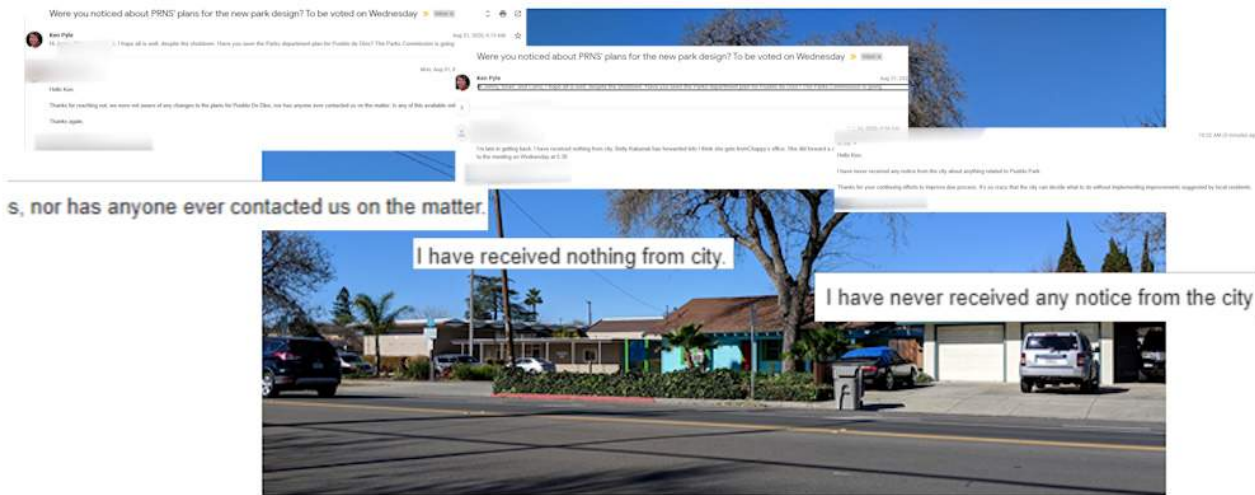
Were you noticed about PRNS' plans for the new park design? To be voted on Wednesday

Ken Pyle

Hi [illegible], I hope all is well, despite the shutdown. Have you seen the Parks department plans for Pueblo de Oro? The Parks Commission is going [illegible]

Hello Ken,

Thanks for reaching out, we were not aware of any changes to the plans for Pueblo De Oro, nor has anyone ever contacted us on the matter. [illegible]

Thanks again.

Were you noticed about PRNS' plans for the new park design? To be voted on Wednesday

Ken Pyle

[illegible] I hope all is well, despite the shutdown. Have you seen the Parks department plans for Pueblo de Oro? The Parks Commission is going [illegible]

I'm late in getting back. I have received nothing from city. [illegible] has forwarded info I think she gets from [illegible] office. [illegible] to the meeting on Wednesday at 5:30

Hello Ken,

I have never received any notice from the city about anything related to Pueblo Park.

Thanks for your continuing efforts to improve due process. It's so crazy that the city can decide what to do without implementing improvements suggested by local residents.

s, nor has anyone ever contacted us on the matter.

I have received nothing from city.

I have never received any notice from the city